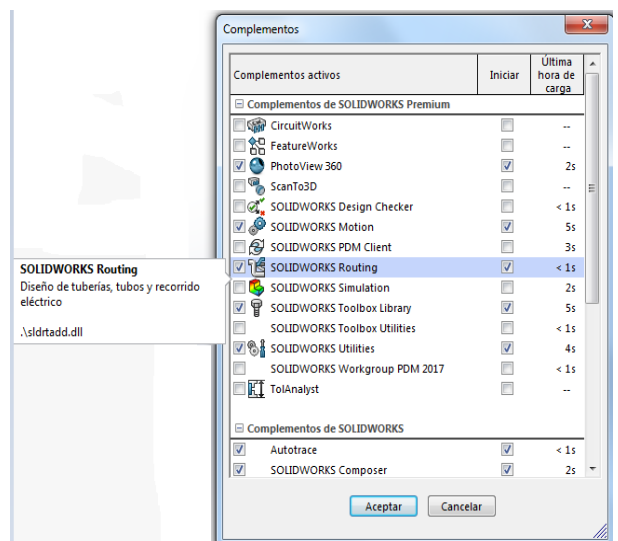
Complementos

| Complementos activos | Iniciar | Última hora de carga |
|---|---|---|
| ⊟ Complementos de SOLIDWORKS Premium | | |
| CircuitWorks | | -- |
| FeatureWorks | | -- |
| PhotoView 360 | | 2s |
| ScanTo3D | | -- |
| SOLIDWORKS Design Checker | | < 1s |
| SOLIDWORKS Motion | | 5s |
| SOLIDWORKS PDM Client | | 3s |
| SOLIDWORKS Routing | | < 1s |
| SOLIDWORKS Simulation | | 2s |
| SOLIDWORKS Toolbox Library | | 5s |
| SOLIDWORKS Toolbox Utilities | | < 1s |
| SOLIDWORKS Utilities | | 4s |
| SOLIDWORKS Workgroup PDM 2017 | | < 1s |
| TolAnalyst | | -- |
| ⊟ Complementos de SOLIDWORKS | | |
| Autotrace | | < 1s |
| SOLIDWORKS Composer | | 2s |

SOLIDWORKS Routing
Diseño de tuberías, tubos y recorrido eléctrico

.\sldrtadd.dll

Aceptar Cancelar